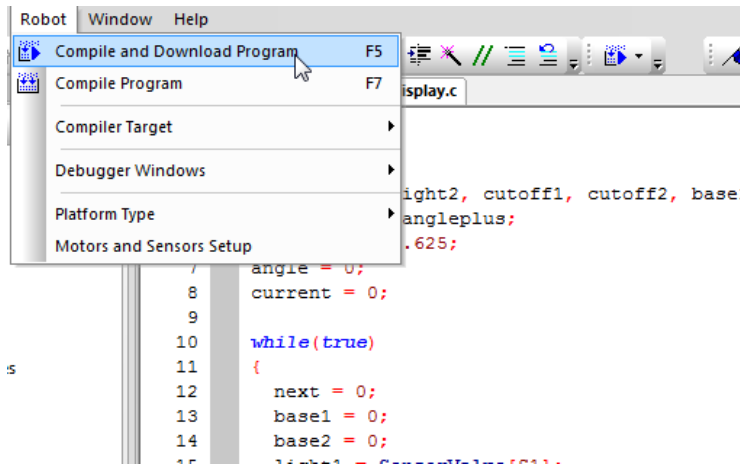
Robot Window Help

Compile and Download Program F5
Compile Program F7
Compiler Target
Debugger Windows
Platform Type
Motors and Sensors Setup

isplay.c

ight2, cutoff1, cutoff2, base
angleplus;
.625;

7 angle = 0;
8 current = 0;
9
10 while(true)
11 {
12 next = 0;
13 base1 = 0;
14 base2 = 0;
15 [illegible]

s